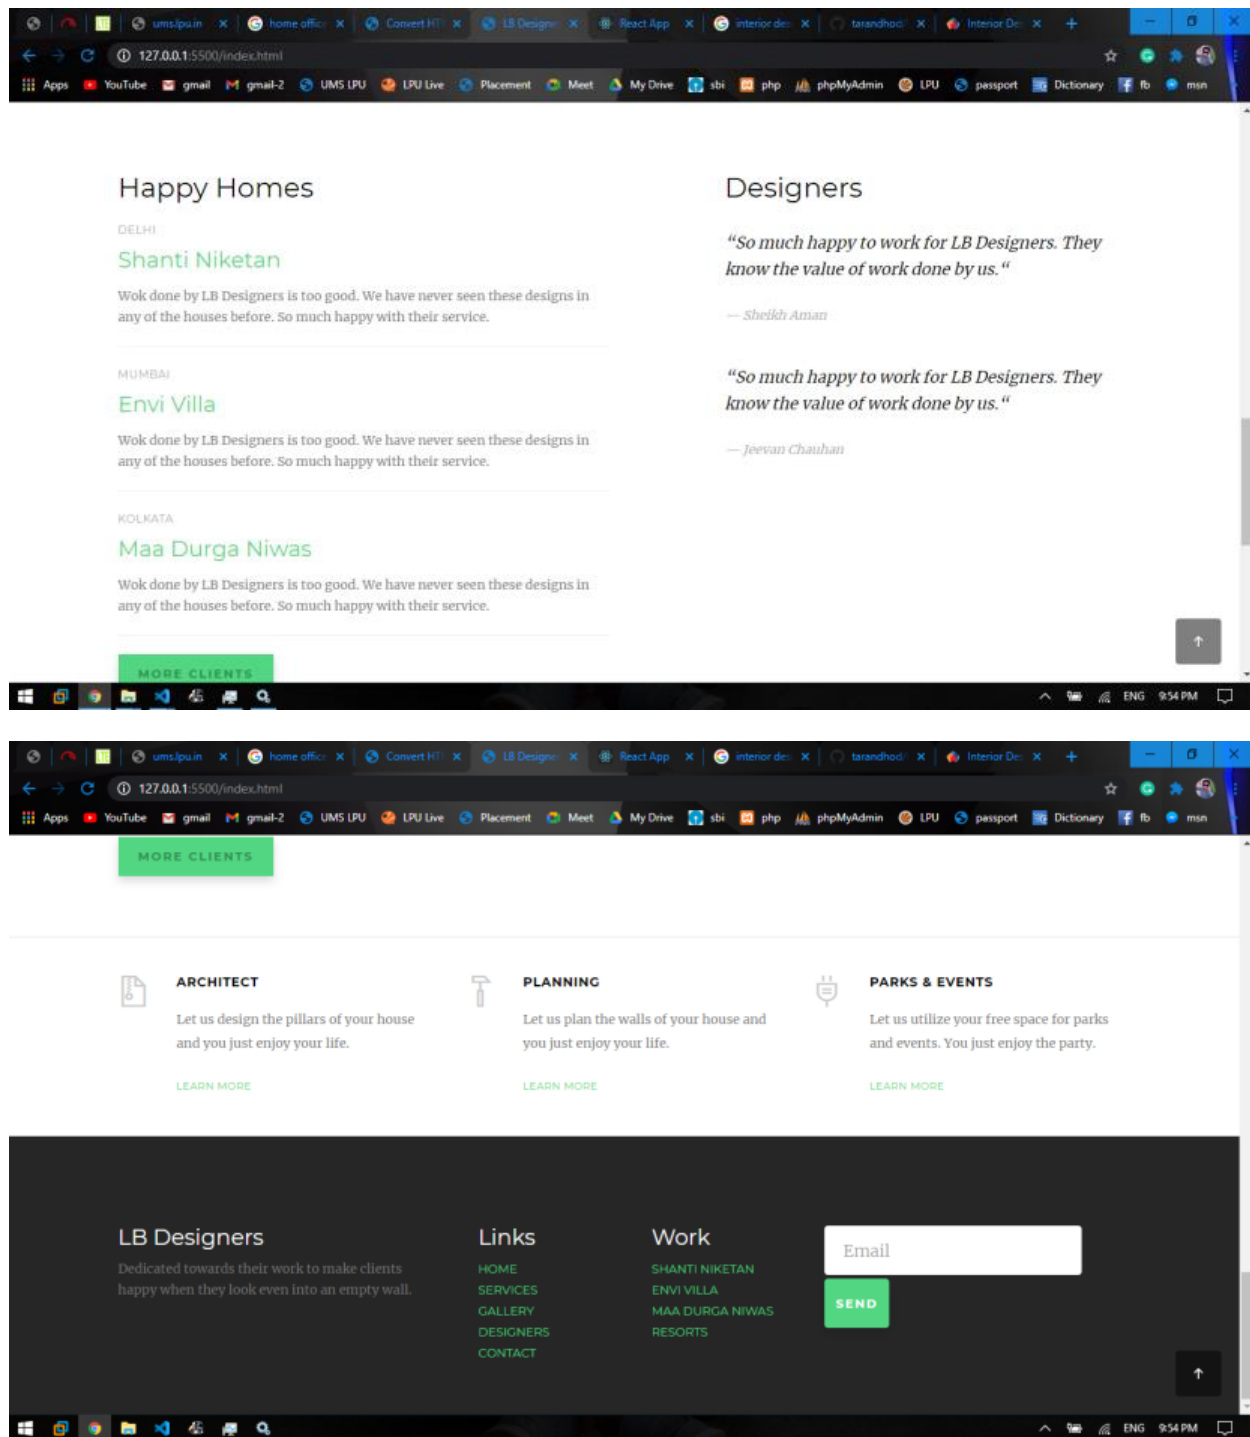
ums.lpu.in × home office × Convert HT × LB Designe × React App × interior des × tarandhod × Interior De ×

127.0.0.1:5500/index.html

Apps YouTube gmail gmail-2 UMS LPU LPU Live Placement Meet My Drive sbi php phpMyAdmin LPU passport Dictionary fb msn

Happy Homes

DELHI

Shanti Niketan

Wok done by LB Designers is too good. We have never seen these designs in any of the houses before. So much happy with their service.

MUMBAI

Envi Villa

Wok done by LB Designers is too good. We have never seen these designs in any of the houses before. So much happy with their service.

KOLKATA

Maa Durga Niwas

Wok done by LB Designers is too good. We have never seen these designs in any of the houses before. So much happy with their service.

MORE CLIENTS

Designers

“So much happy to work for LB Designers. They know the value of work done by us.“

— Sheikh Aman

“So much happy to work for LB Designers. They know the value of work done by us.“

— Jeevan Chauhan

ENG 9:54 PM

ums.lpu.in × home office × Convert HT × LB Designe × React App × interior des × tarandhod × Interior De ×

127.0.0.1:5500/index.html

Apps YouTube gmail gmail-2 UMS LPU LPU Live Placement Meet My Drive sbi php phpMyAdmin LPU passport Dictionary fb msn

MORE CLIENTS

ARCHITECT

Let us design the pillars of your house and you just enjoy your life.

LEARN MORE

PLANNING

Let us plan the walls of your house and you just enjoy your life.

LEARN MORE

PARKS & EVENTS

Let us utilize your free space for parks and events. You just enjoy the party.

LEARN MORE

LB Designers

Dedicated towards their work to make clients happy when they look even into an empty wall.

Links

HOME
SERVICES
GALLERY
DESIGNERS
CONTACT

Work

SHANTI NIKETAN
ENVI VILLA
MAA DURGA NIWAS
RESORTS

Email

SEND

ENG 9:54 PM